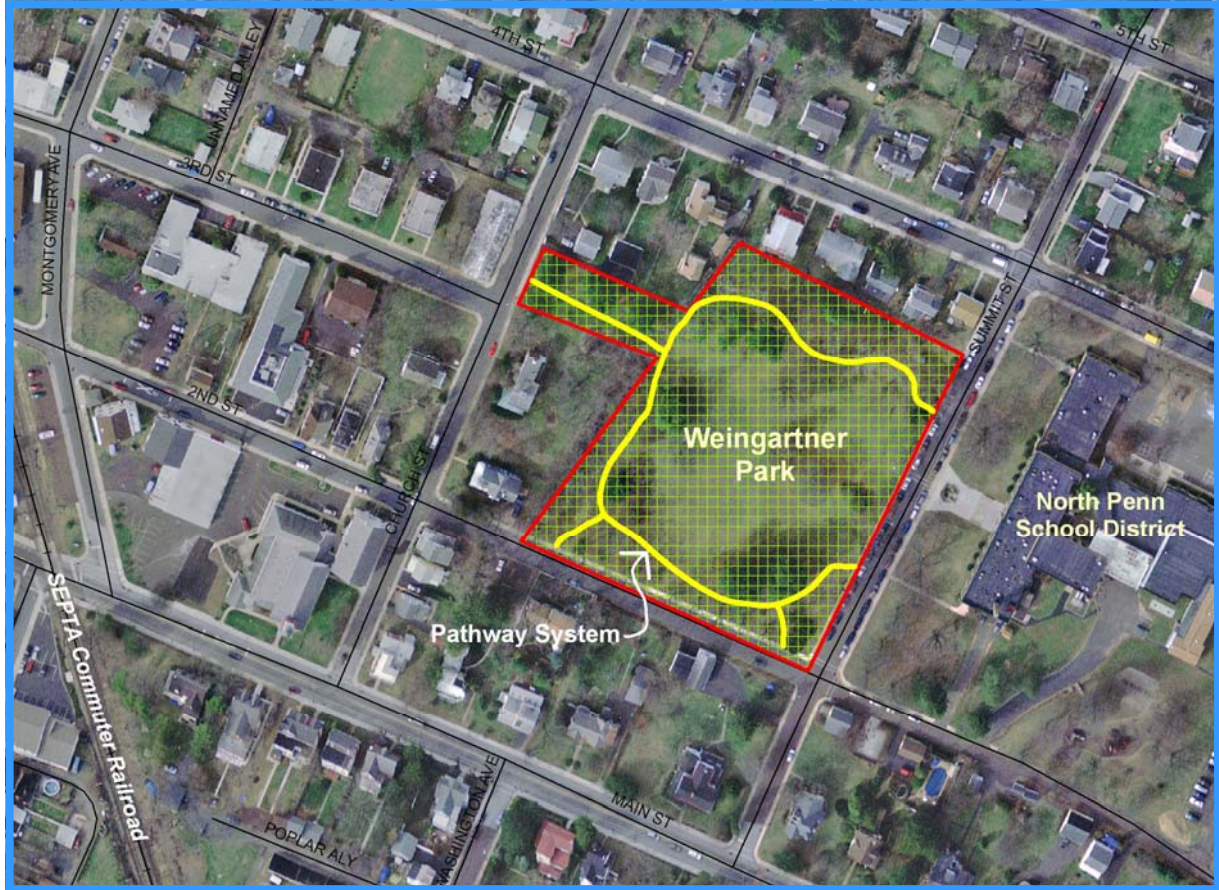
4TH ST

5TH ST

UNNAMED ALLEY

3RD ST

MONTGOMERY AVE

2ND ST

CHURCH ST

SUMMIT ST

Weingartner Park

North Penn School District

Pathway System

SEPTA Commuter Railroad

WASHINGTON AVE

MAIN ST

POPLAR ALY